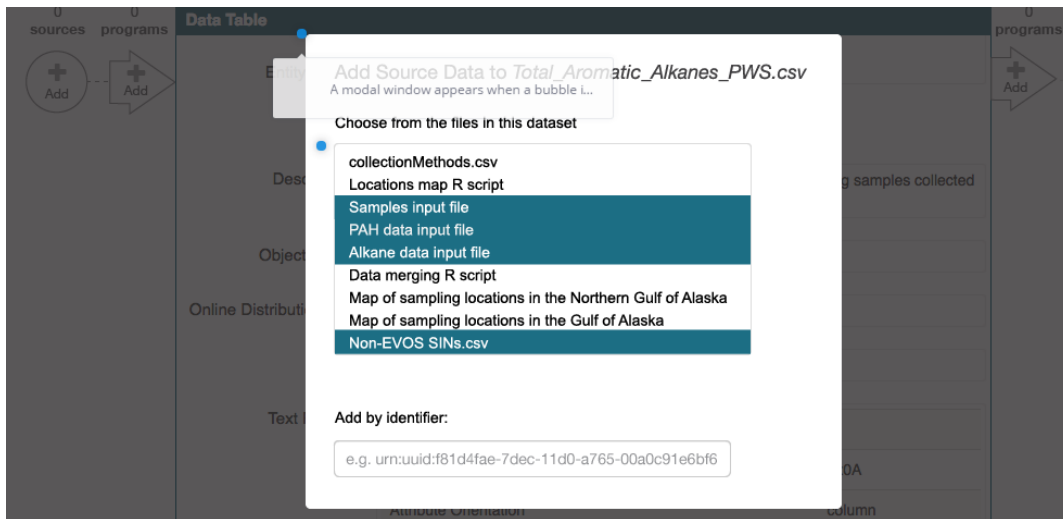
0 sources 0 programs

Add

Add

Data Table

Entity

Add Source Data to *Total_Aromatic_Alkanes_PWS.csv*

A modal window appears when a bubble i...

Choose from the files in this dataset

collectionMethods.csv
Locations map R script
Samples input file
PAH data input file
Alkane data input file
Data merging R script
Map of sampling locations in the Northern Gulf of Alaska
Map of sampling locations in the Gulf of Alaska
Non-EVOS SINs.csv

Desc

Object

Online Distributi

Text

g samples collected

Add by identifier:

e.g. urn:uuid:f81d4fae-7dec-11d0-a765-00a0c91e6bf6

0A

Attribute Orientation

column

0 programs

Add